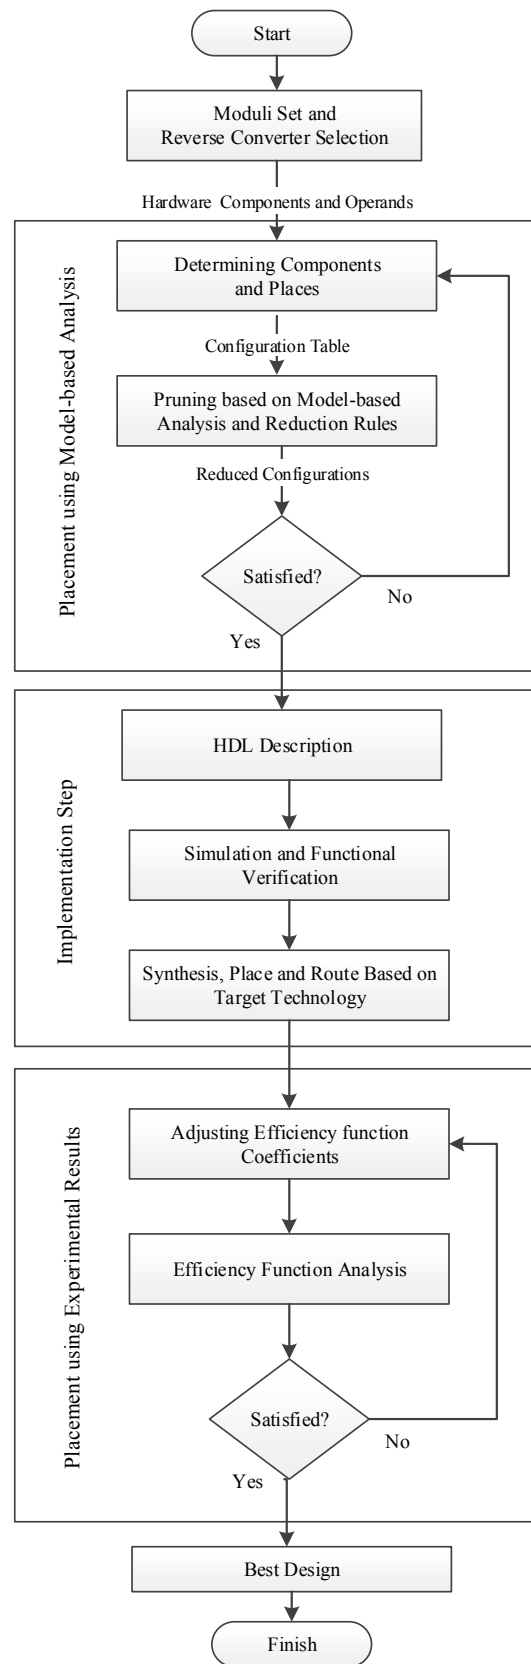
Start

Moduli Set and Reverse Converter Selection

Hardware Components and Operands

Placement using Model-based Analysis

Determining Components and Places

Configuration Table

Pruning based on Model-based Analysis and Reduction Rules

Reduced Configurations

Satisfied?

No

Yes

Implementation Step

HDL Description

Simulation and Functional Verification

Synthesis, Place and Route Based on Target Technology

Placement using Experimental Results

Adjusting Efficiency function Coefficients

Efficiency Function Analysis

Satisfied?

No

Yes

Best Design

Finish